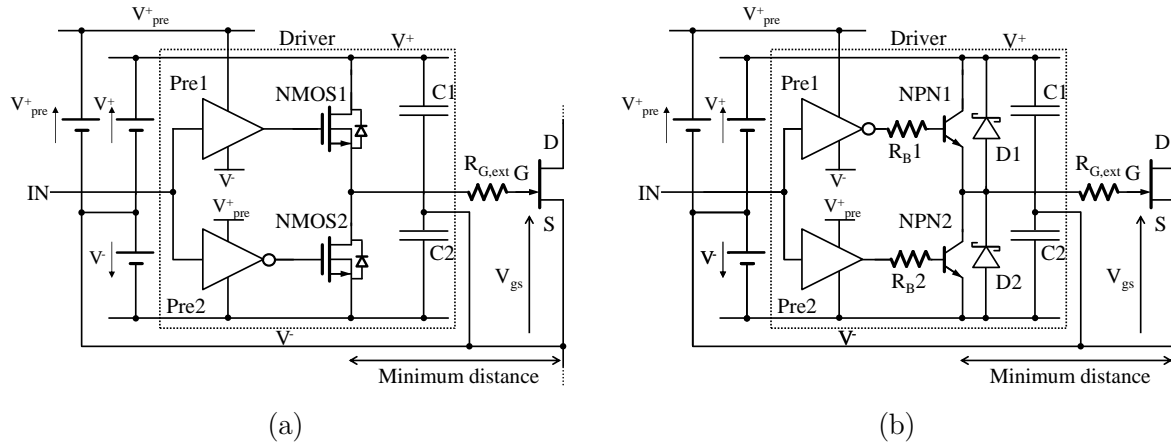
$V^+_{pre}$
Driver
$V^+$
Pre1
NMOS1
C1
$V^+_{pre}$
$V^+$
$V^-$
IN
$V^+_{pre}$
NMOS2
$R_{G,ext}$ G
D
S
$V^-$
C2
$V_{gs}$
Pre2
$V^-$
Minimum distance
(a)

$V^+_{pre}$
Driver
$V^+$
Pre1
NPN1
C1
$V^+_{pre}$
$V^+$
$R_B1$
$V^-$
D1
IN
$V^+_{pre}$
NPN2
$R_{G,ext}$ G
D
S
$V^-$
$R_B2$
D2
C2
$V_{gs}$
Pre2
$V^-$
Minimum distance
(b)